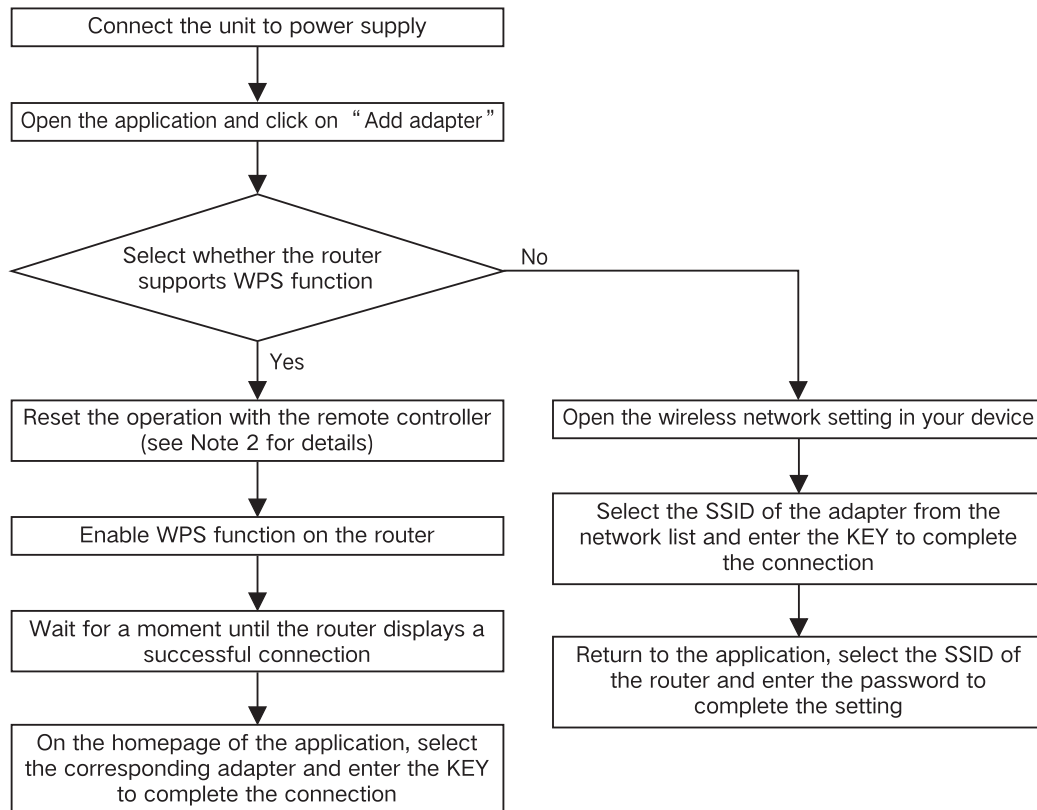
Connect the unit to power supply

Open the application and click on “Add adapter”

Select whether the router supports WPS function

No

Yes

Reset the operation with the remote controller (see Note 2 for details)

Enable WPS function on the router

Wait for a moment until the router displays a successful connection

On the homepage of the application, select the corresponding adapter and enter the KEY to complete the connection

Open the wireless network setting in your device

Select the SSID of the adapter from the network list and enter the KEY to complete the connection

Return to the application, select the SSID of the router and enter the password to complete the setting